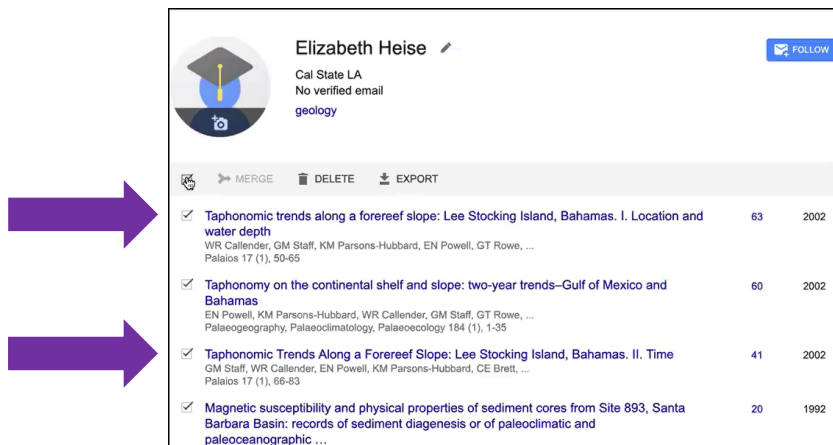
Elizabeth Heise
Cal State LA
No verified email
geology

FOLLOW

MERGE DELETE EXPORT

Taphonomic trends along a forereef slope: Lee Stocking Island, Bahamas. I. Location and water depth
WR Callender, GM Staff, KM Parsons-Hubbard, EN Powell, GT Rowe, ...
Palaios 17 (1), 50-65
63 2002

Taphonomy on the continental shelf and slope: two-year trends–Gulf of Mexico and Bahamas
EN Powell, KM Parsons-Hubbard, WR Callender, GM Staff, GT Rowe, ...
Palaeogeography, Palaeoclimatology, Palaeoecology 184 (1), 1-35
60 2002

Taphonomic Trends Along a Forereef Slope: Lee Stocking Island, Bahamas. II. Time
GM Staff, WR Callender, EN Powell, KM Parsons-Hubbard, CE Brett, ...
Palaios 17 (1), 66-83
41 2002

Magnetic susceptibility and physical properties of sediment cores from Site 893, Santa Barbara Basin: records of sediment diagenesis or of paleoclimatic and paleoceanographic ...
20 1992